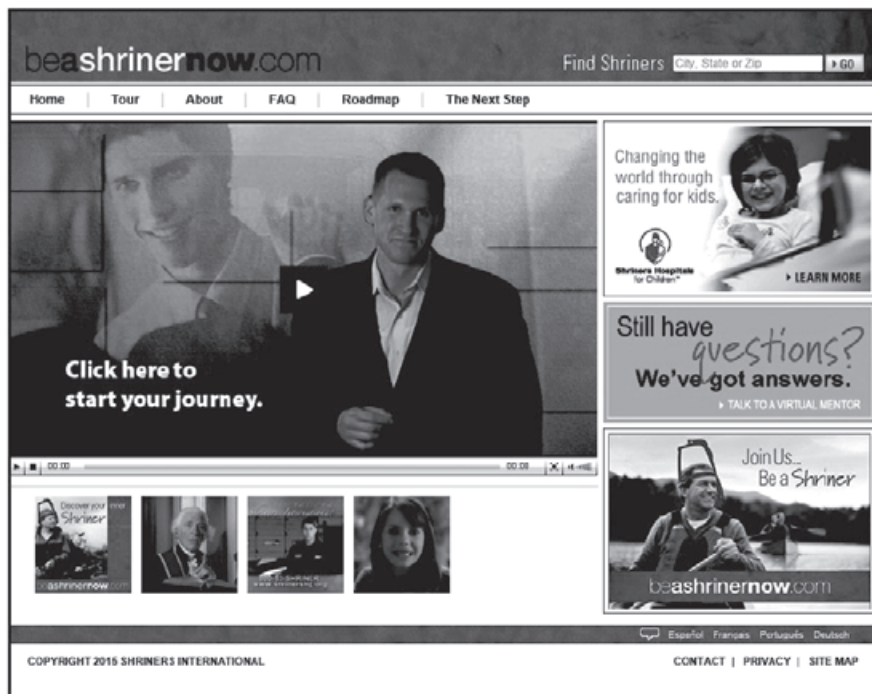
beashrinernow.com

Find Shriners City, State or Zip GO

Home | Tour | About | FAQ | Roadmap | The Next Step

Click here to start your journey.

00:00 00:00

Changing the world through caring for kids.

Shriners Hospitals for Children

LEARN MORE

Still have questions? We've got answers.

TALK TO A VIRTUAL MENTOR

Join Us... Be a Shriner

beashrinernow.com

Discover your inner Shriner

beashrinernow.com

Español Français Português Deutsch

COPYRIGHT 2015 SHRINERS INTERNATIONAL

CONTACT | PRIVACY | SITE MAP